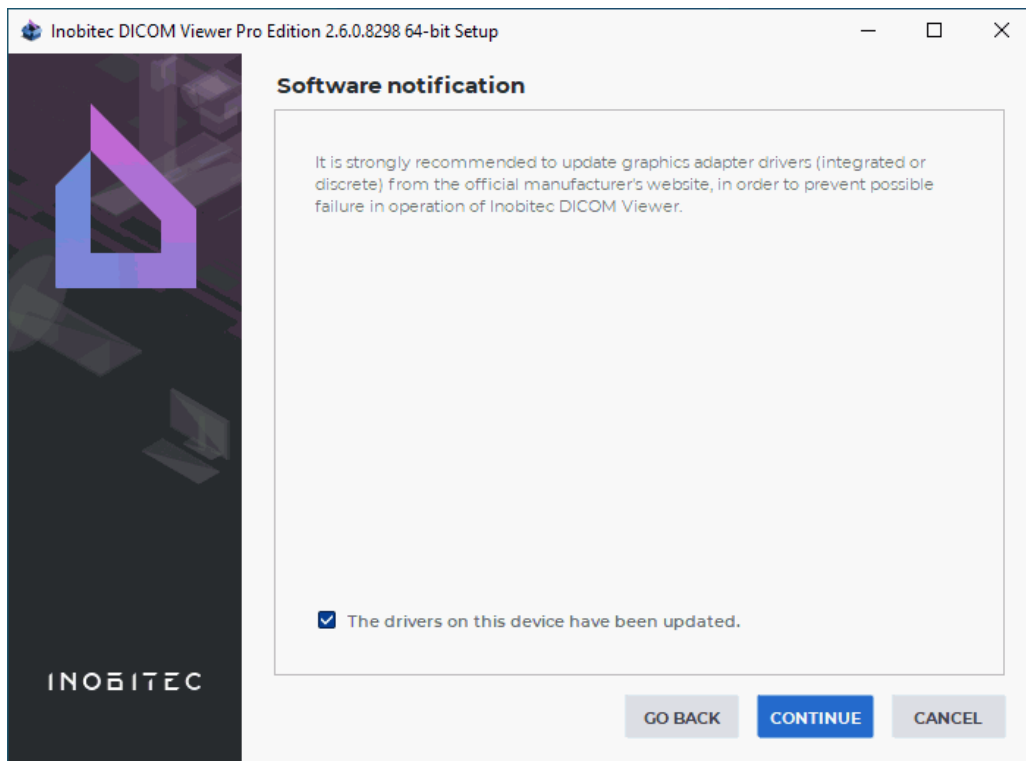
Inobitec DICOM Viewer Pro Edition 2.6.0.8298 64-bit Setup

Software notification

It is strongly recommended to update graphics adapter drivers (integrated or discrete) from the official manufacturer's website, in order to prevent possible failure in operation of Inobitec DICOM Viewer.

The drivers on this device have been updated.

INOBITEC

GO BACK CONTINUE CANCEL